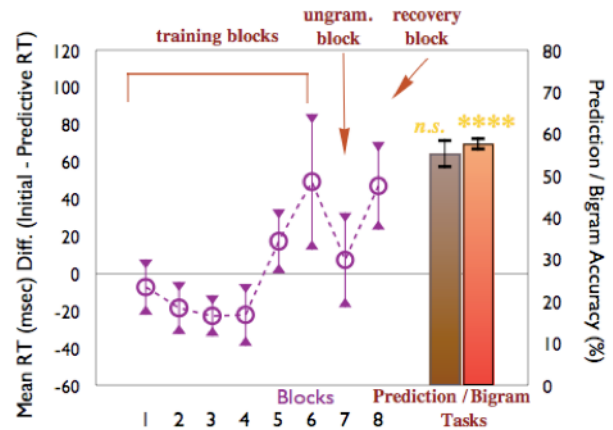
training blocks

ungram. block

recovery block

n.s.

****

Mean RT (msec) Diff. (Initial - Predictive RT)

120
100
80
60
40
20
0
-20
-40
-60

Prediction / Bigram Accuracy (%)

80
70
60
50
40
30
20
10
0

1 2 3 4 5 6 7 8

Blocks

Prediction / Bigram Tasks